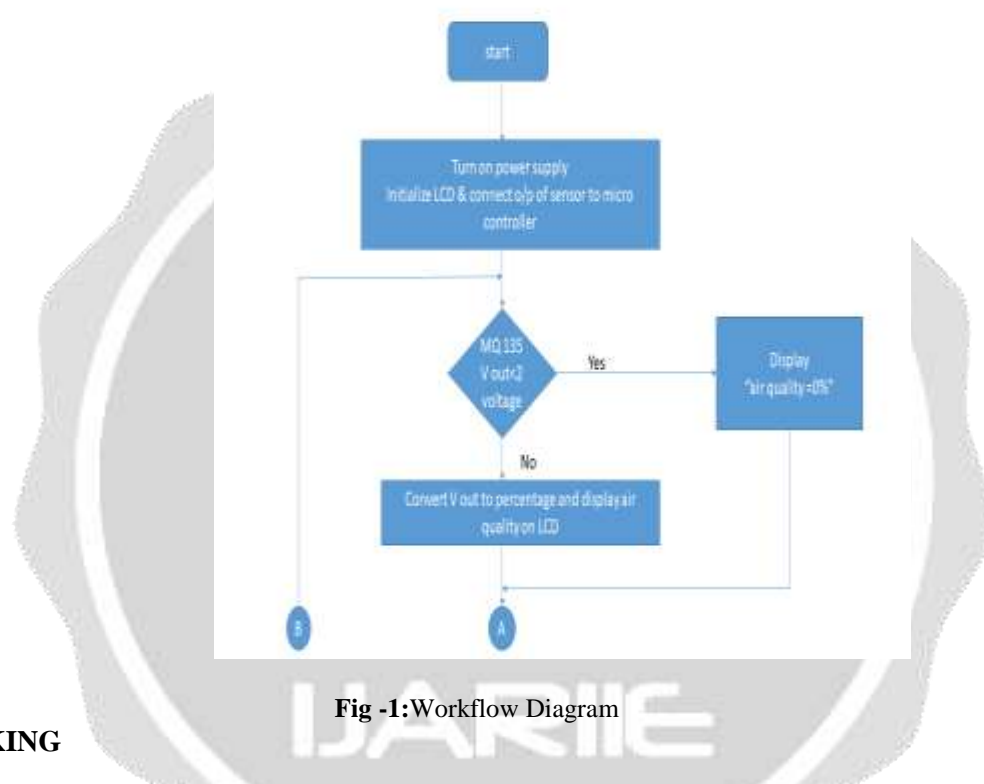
start

Turn on power supply
Initialize LCD & connect o/p of sensor to micro controller

MQ 135
V out<2
voltage

Yes

Display
"air quality =0%"

No

Convert V out to percentage and display air quality on LCD

B

A

**Fig -1:** Workflow Diagram

KING

IJARIIE